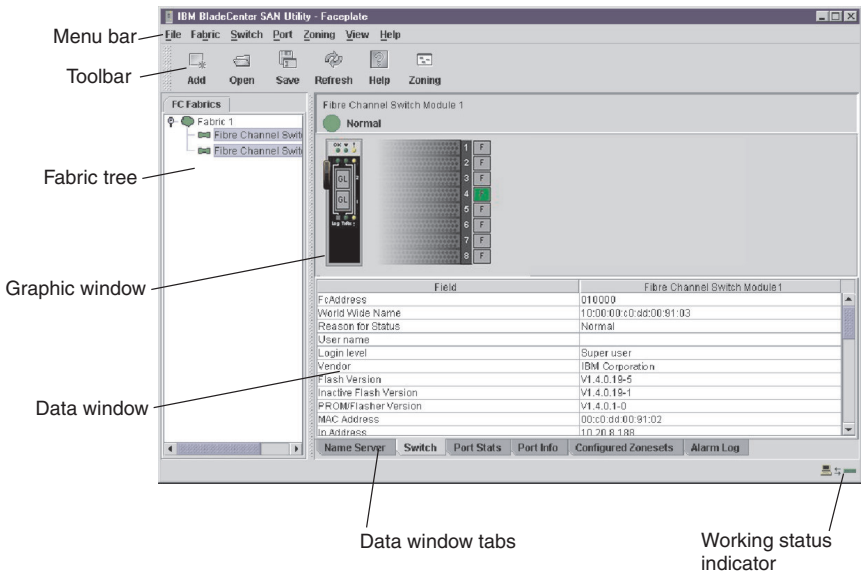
IBM BladeCenter SAN Utility - Faceplate

Menu bar
File Fabric Switch Port Zoning View Help

Toolbar
Add Open Save Refresh Help Zoning

FC Fabrics
Fabric 1
Fibre Channel Switc
Fibre Channel Switc

Fabric tree

Fibre Channel Switch Module 1
Normal

1 F
2 F
3 F
4 F
5 F
6 F
7 F
8 F

Graphic window

| Field | Fibre Channel Switch Module 1 |
|---|---|
| FcAddress | 010000 |
| World Wide Name | 10:00:00:c0:dd:00:91:03 |
| Reason for Status | Normal |
| User name | |
| Login level | Super user |
| Vendor | IBM Corporation |
| Flash Version | V1.4.0.19-5 |
| Inactive Flash Version | V1.4.0.19-1 |
| PROM/Flasher Version | V1.4.0.1-0 |
| MAC Address | 00:c0:dd:00:91:02 |
| Ip Address | 10.20.8.188 |

Data window

Name Server | Switch | Port Stats | Port Info | Configured Zonesets | Alarm Log

Data window tabs

Working status indicator